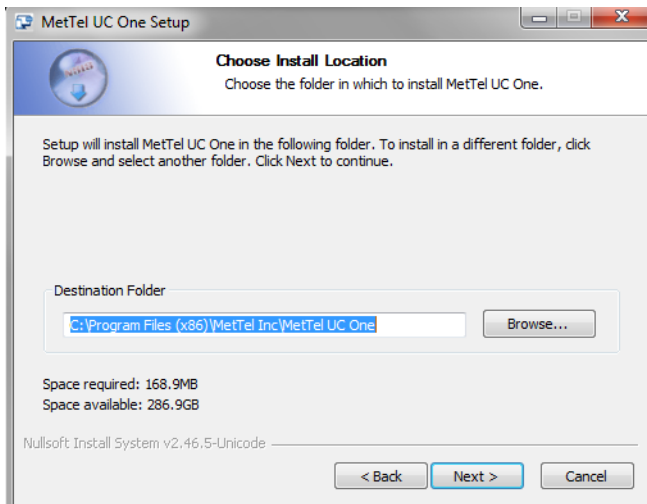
MetTel UC One Setup

Choose Install Location
Choose the folder in which to install MetTel UC One.

Setup will install MetTel UC One in the following folder. To install in a different folder, click Browse and select another folder. Click Next to continue.

Destination Folder
C:\Program Files (x86)\MetTel Inc\MetTel UC One
Browse...

Space required: 168.9MB
Space available: 286.9GB

Nullsoft Install System v2.46.5-Unicode

< Back
Next >
Cancel